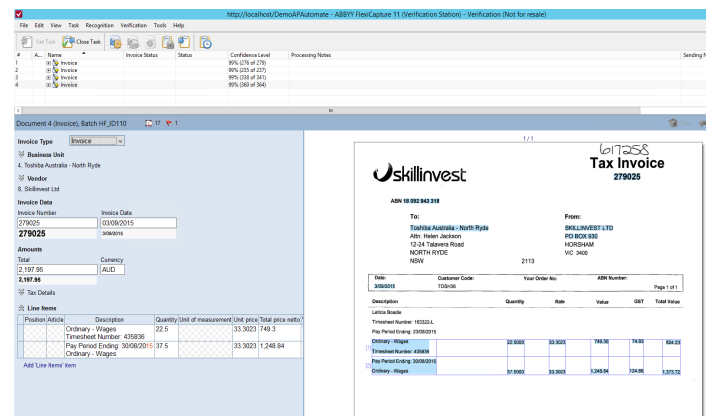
http://localhost/DemoAPAutomate - ABBYY FlexiCapture 11 (Verification Station) - Verification (Not for resale)

File Edit View Task Recognition Verification Tools Help

Get Task Close Task

| # | A... | Name | Invoice Status | Status | Confidence Level | Processing Notes | Sending N |
|---|---|---|---|---|---|---|---|
| 1 | | Invoice | | | 99% (276 of 279) | | |
| 2 | | Invoice | | | 99% (235 of 237) | | |
| 3 | | Invoice | | | 99% (338 of 341) | | |
| 4 | | Invoice | | | 99% (360 of 364) | | |

Document 4 (Invoice), Batch HF_ID110 17 1

Invoice Type Invoice

Business Unit
4, Toshiba Australia - North Ryde

Vendor
8, Skillinvest Ltd

Invoice Data
Invoice Number Invoice Date
279025 03/09/2015
279025 3/09/2015

Amounts
Total Currency
2,197.95 AUD
2,197.95

Tax Details

Line Items

| Position | Article | Description | Quantity | Unit of measurement | Unit price | Total price netto |
|---|---|---|---|---|---|---|
| | | Ordinary - Wages Timesheet Number: 435836 | 22.5 | | 33.3023 | 749.3 |
| | | Pay Period Ending: 30/08/2015 Ordinary - Wages | 37.5 | | 33.3023 | 1,248.84 |

Add 'Line Items' item

1 / 1

617258

skillinvest

Tax Invoice
279025

ABN 18 092 943 318

To:
Toshiba Australia - North Ryde
Attn: Helen Jackson
12-24 Talavera Road
NORTH RYDE
NSW 2113

From:
SKILLINVEST LTD
PO BOX 930
HORSHAM
VIC 3400

| Date: | Customer Code: | Your Order No: | ABN Number: | |
|---|---|---|---|---|
| 3/09/2015 | TOSH06 | | | Page 1 of 1 |

| Description | Quantity | Rate | Value | GST | Total Value |
|---|---|---|---|---|---|
| Leticia Boadle | | | | | |
| Timesheet Number: 183322-L | | | | | |
| Pay Period Ending: 23/08/2015 | | | | | |
| Ordinary - Wages | 22.5000 | 33.3023 | 749.30 | 74.93 | 824.23 |
| Timesheet Number: 435836 | | | | | |
| Pay Period Ending: 30/08/2015 | | | | | |
| Ordinary - Wages | 37.5000 | 33.3023 | 1,248.84 | 124.88 | 1,373.72 |